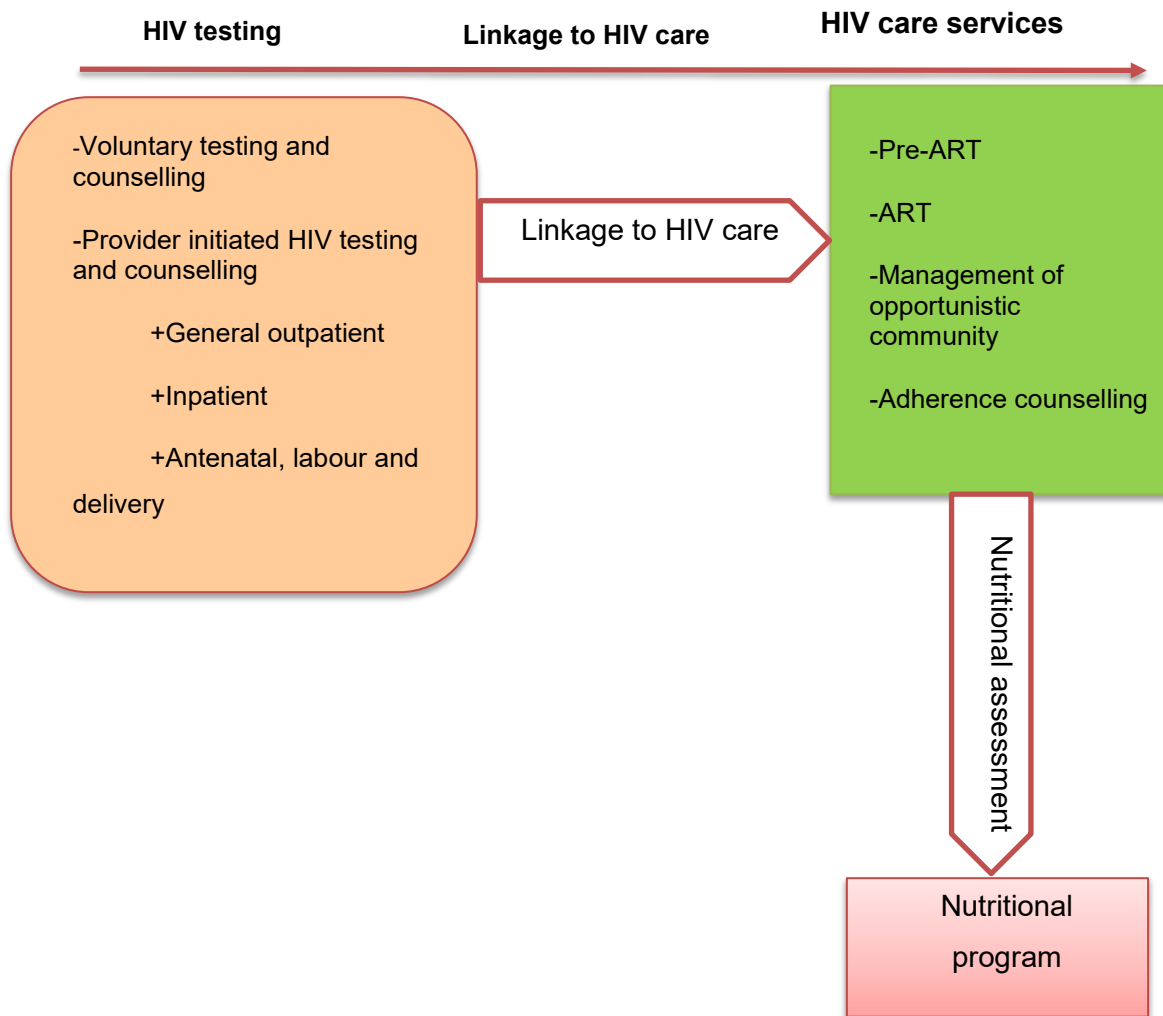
HIV testing

Linkage to HIV care

HIV care services

-Voluntary testing and counselling

-Provider initiated HIV testing and counselling

+General outpatient

+Inpatient

+Antenatal, labour and delivery

Linkage to HIV care

-Pre-ART

-ART

-Management of opportunistic community

-Adherence counselling

Nutritional assessment

Nutritional program